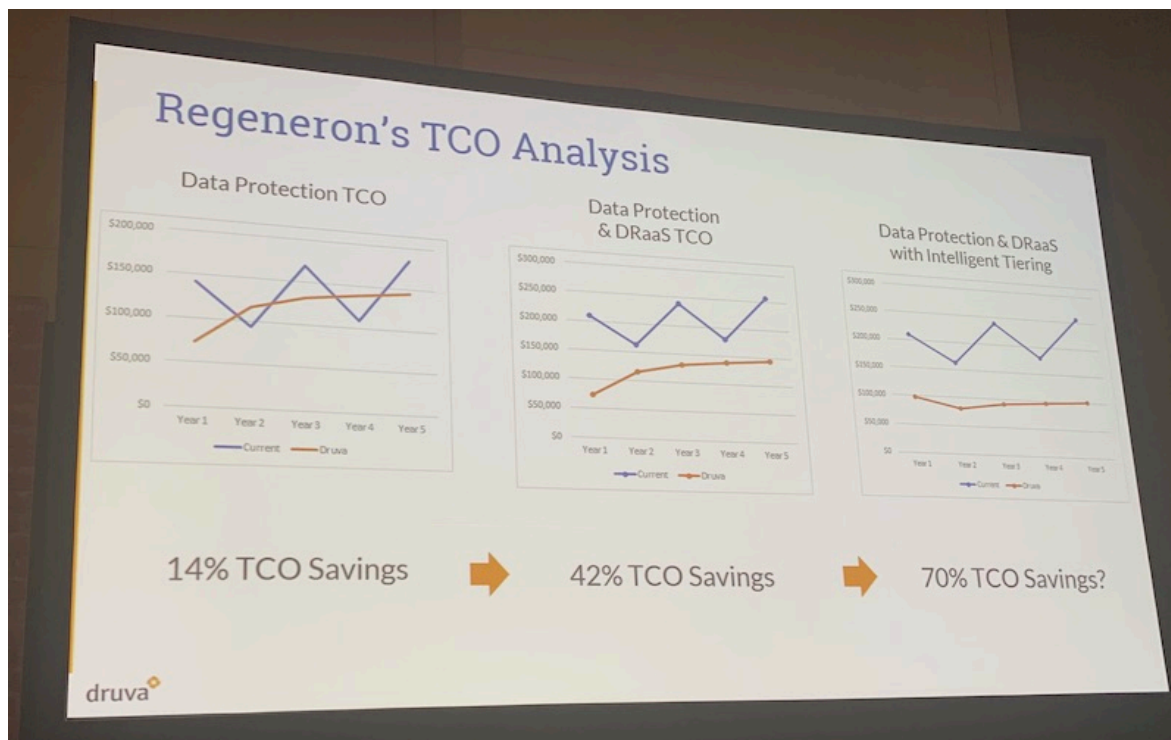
Regeneron's TCO Analysis

Data Protection TCO

$200,000
$150,000
$100,000
$50,000
$0
Year 1 Year 2 Year 3 Year 4 Year 5
Current Druva

Data Protection & DRaaS TCO

$300,000
$250,000
$200,000
$150,000
$100,000
$50,000
$0
Year 1 Year 2 Year 3 Year 4 Year 5
Current Druva

Data Protection & DRaaS with Intelligent Tiering

$300,000
$250,000
$200,000
$150,000
$100,000
$50,000
$0
Year 1 Year 2 Year 3 Year 4 Year 5
Current Druva

14% TCO Savings

42% TCO Savings

70% TCO Savings?

druva